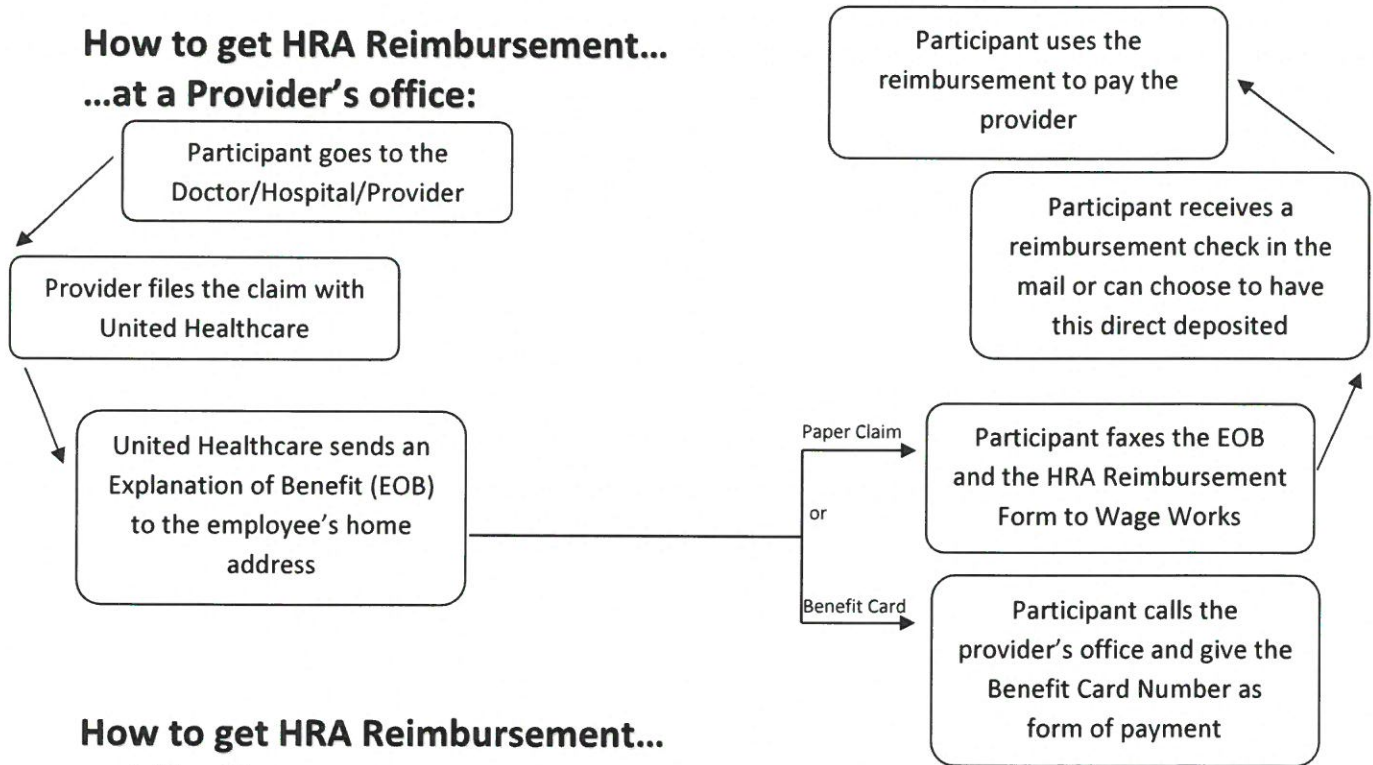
How to get HRA Reimbursement…
…at a Provider's office:

Participant goes to the Doctor/Hospital/Provider

Provider files the claim with United Healthcare

United Healthcare sends an Explanation of Benefit (EOB) to the employee's home address

Paper Claim

or

Benefit Card

Participant faxes the EOB and the HRA Reimbursement Form to Wage Works

Participant calls the provider's office and give the Benefit Card Number as form of payment

Participant receives a reimbursement check in the mail or can choose to have this direct deposited

Participant uses the reimbursement to pay the provider

How to get HRA Reimbursement…